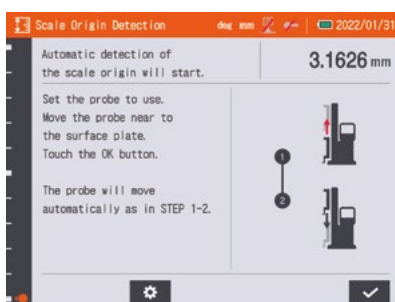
Scale Origin Detection deg mm 2022/01/31

Automatic detection of the scale origin will start.

3.1626 mm

Set the probe to use. Move the probe near to the surface plate. Touch the OK button.

The probe will move automatically as in STEP 1-2.

1

2